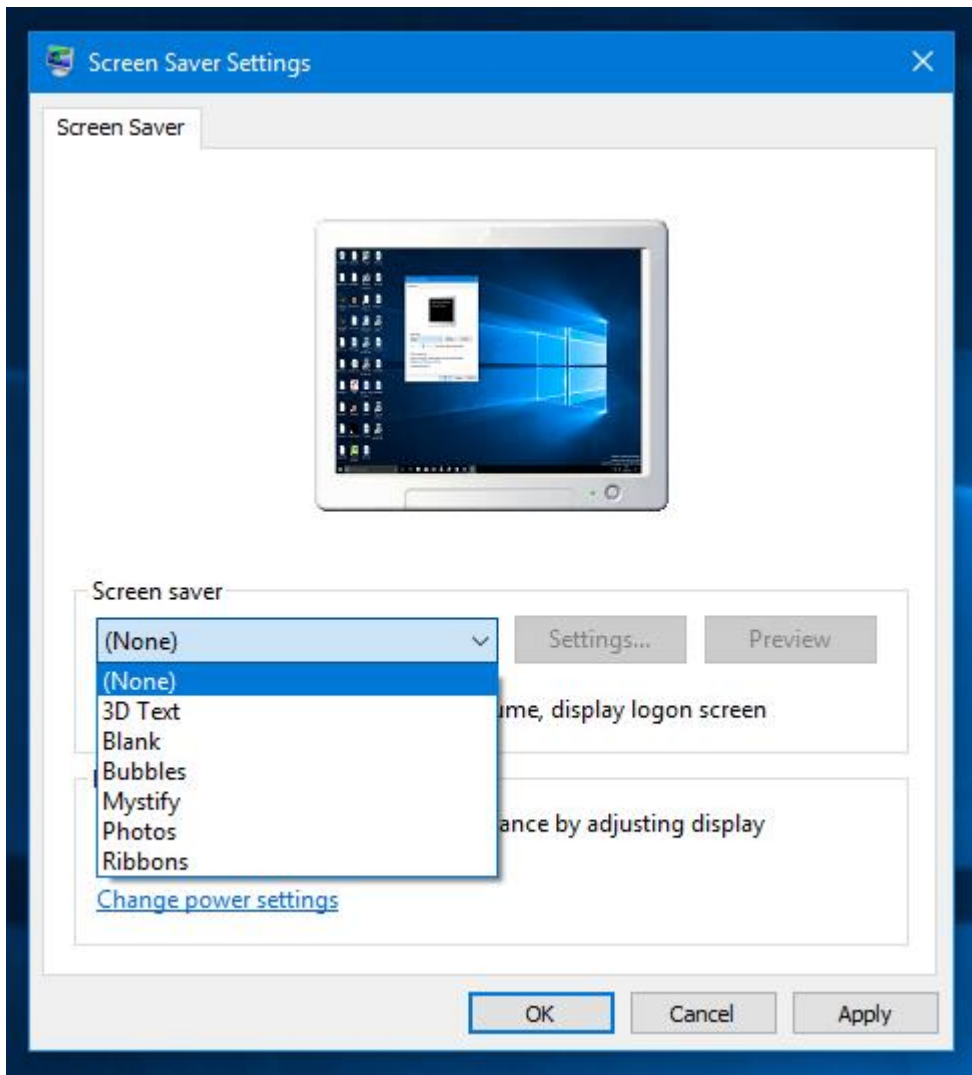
Screen Saver Settings

Screen Saver

Screen saver

(None)

Settings...

Preview

(None)
3D Text
Blank
Bubbles
Mystify
Photos
Ribbons

ume, display logon screen

ance by adjusting display

Change power settings

OK

Cancel

Apply